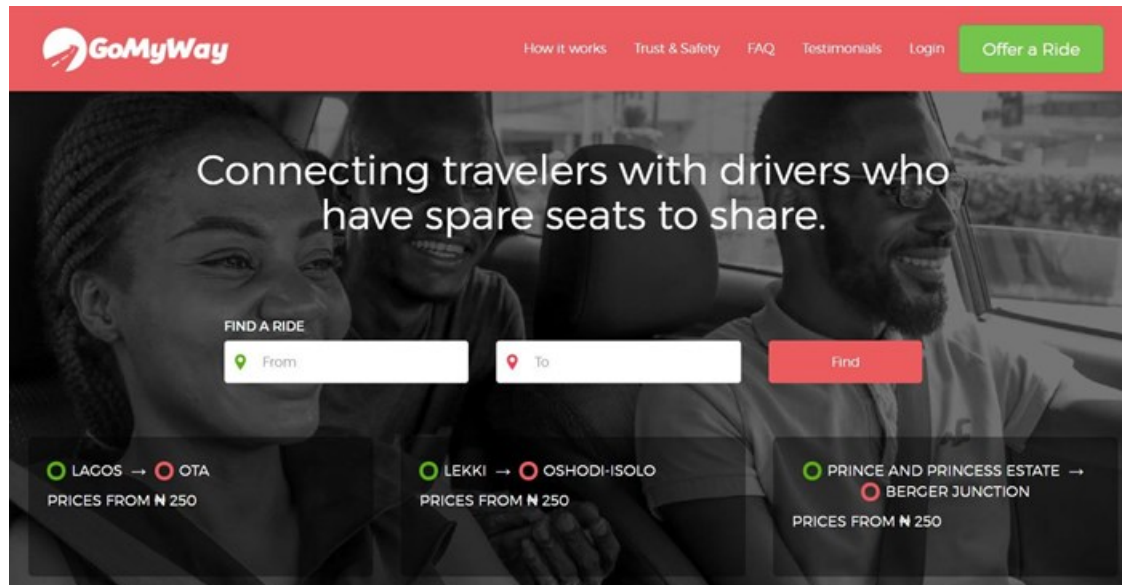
GoMyWay

How it works Trust & Safety FAQ Testimonials Login Offer a Ride

Connecting travelers with drivers who have spare seats to share.

FIND A RIDE

From

To

Find

LAGOS → OTA
PRICES FROM ₦ 250

LEKKI → OSHODI-ISOLO
PRICES FROM ₦ 250

PRINCE AND PRINCESS ESTATE → BERGER JUNCTION
PRICES FROM ₦ 250